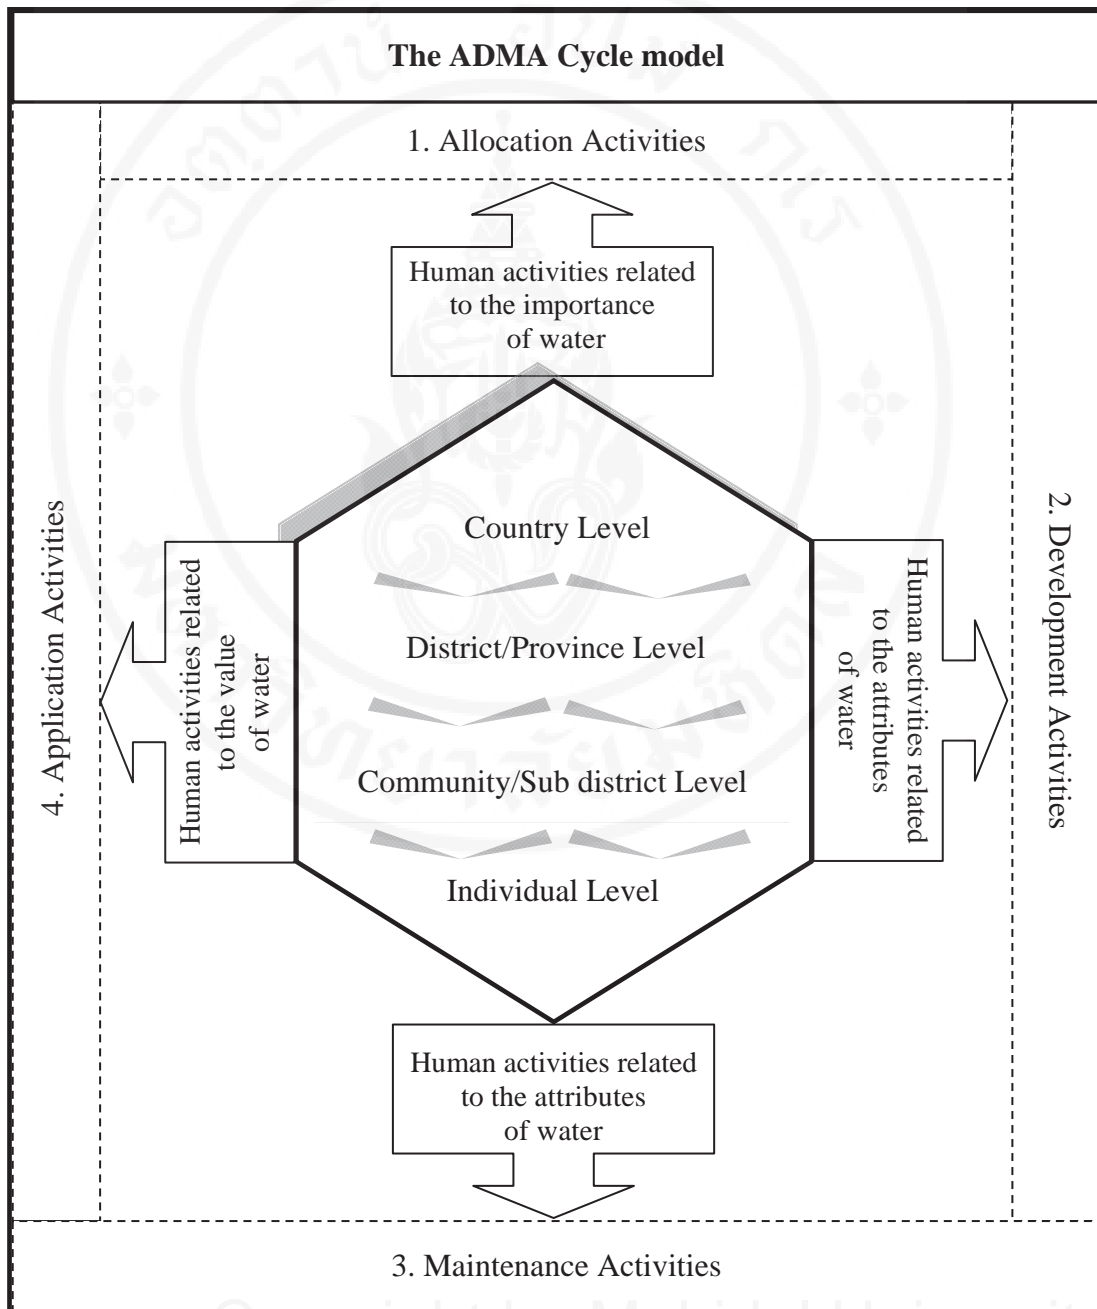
The ADMA Cycle model

1. Allocation Activities

Human activities related to the importance of water

4. Application Activities

Human activities related to the value of water

Country Level

District/Province Level

Community/Sub district Level

Individual Level

Human activities related to the attributes of water

2. Development Activities

Human activities related to the attributes of water

3. Maintenance Activities